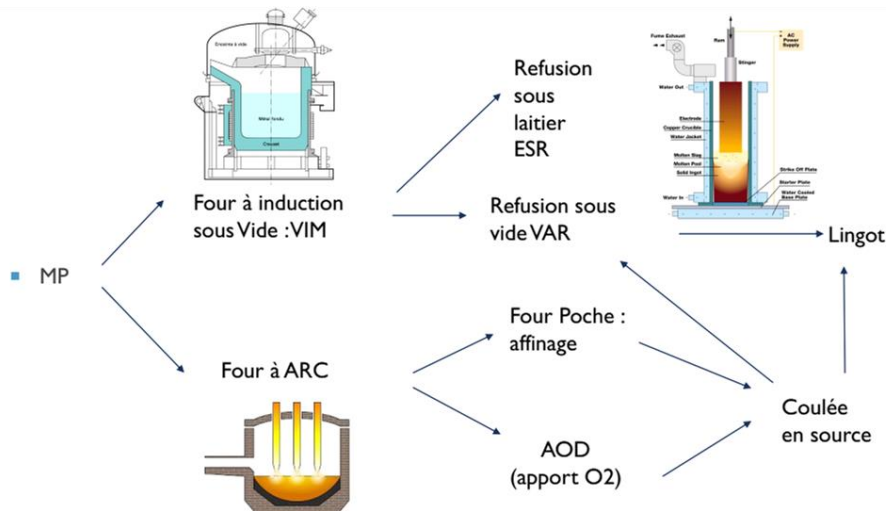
Enceinte à vide

Water Jacket

Creuset

Four à induction sous Vide : VIM

Refusion sous laitier ESR

Fume Exhaust

Ram

AC Power Supply

Stinger

Water Out

Electrode

Copper Crucible

Water Jacket

Molten Slag

Molten Pool

Solid Ingot

Strike Off Plate

Starter Plate

Water Cooled Base Plate

Water In

Refusion sous vide VAR

Lingot

MP

Four Poche : affinage

Four à ARC

Coulée en source

AOD (apport O2)